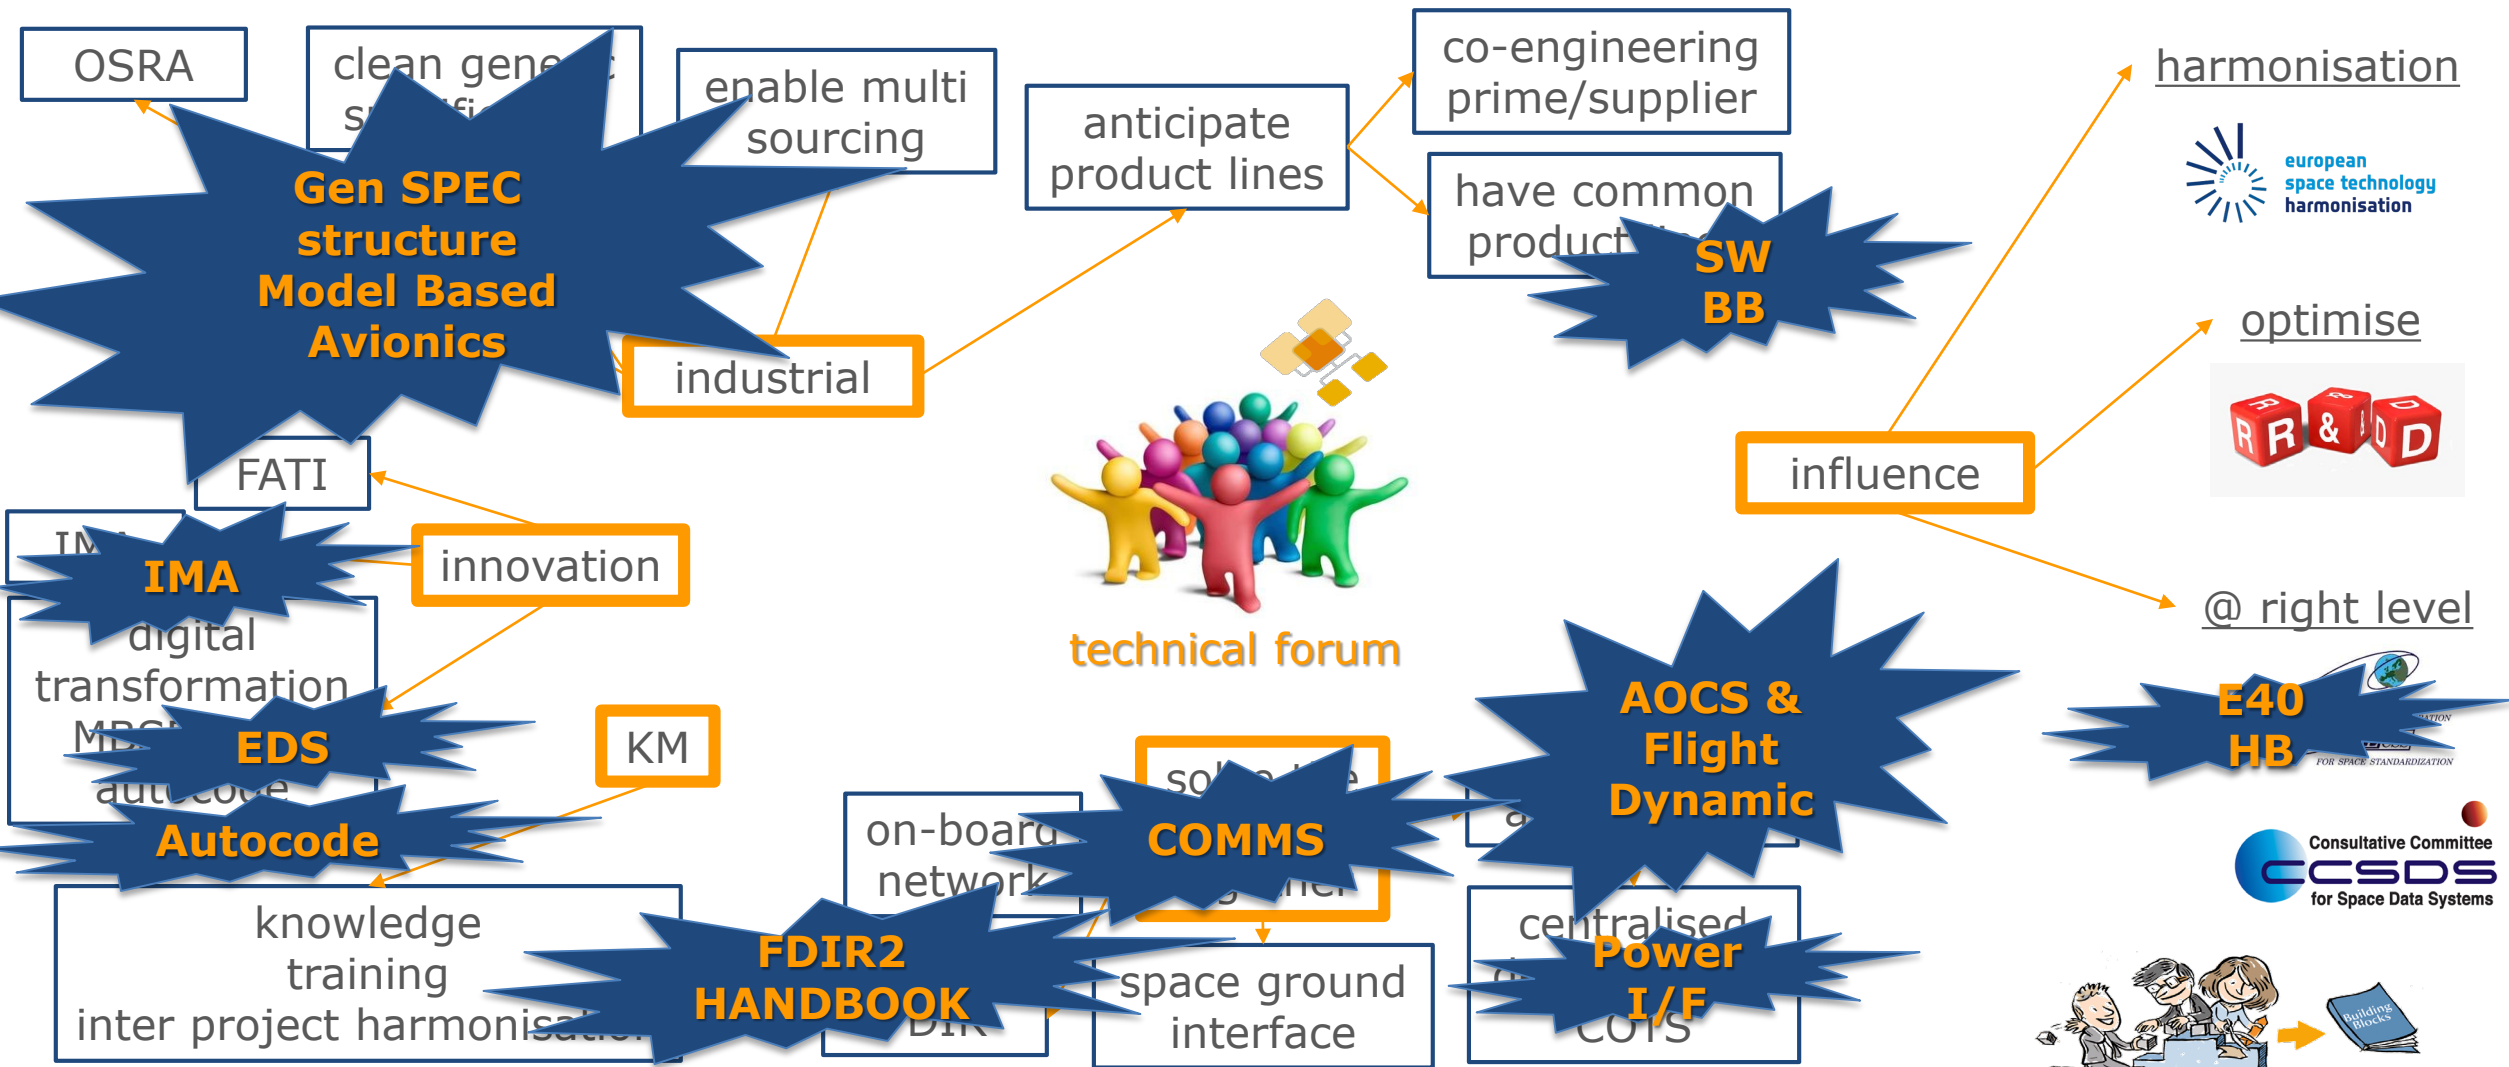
OSRA

clean gene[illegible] s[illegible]

enable multi sourcing

anticipate product lines

co-engineering prime/supplier

have common product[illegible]

harmonisation

european space technology harmonisation

Gen SPEC structure Model Based Avionics

industrial

SW BB

optimise

R & D

FATI

influence

IM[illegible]

IMA

innovation

technical forum

@ right level

digital transformation

MB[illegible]

EDS

KM

AOCS & Flight Dynamic

E40 HB

FOR SPACE STANDARDIZATION

au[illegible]

Autocode

on-board network

so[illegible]

COMMS

a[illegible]

Consultative Committee

CCSDS

for Space Data Systems

knowledge training inter project harmonisa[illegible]

FDIR2 HANDBOOK

DIR

space ground interface

centralised

Power I/F

COTS

Building Blocks